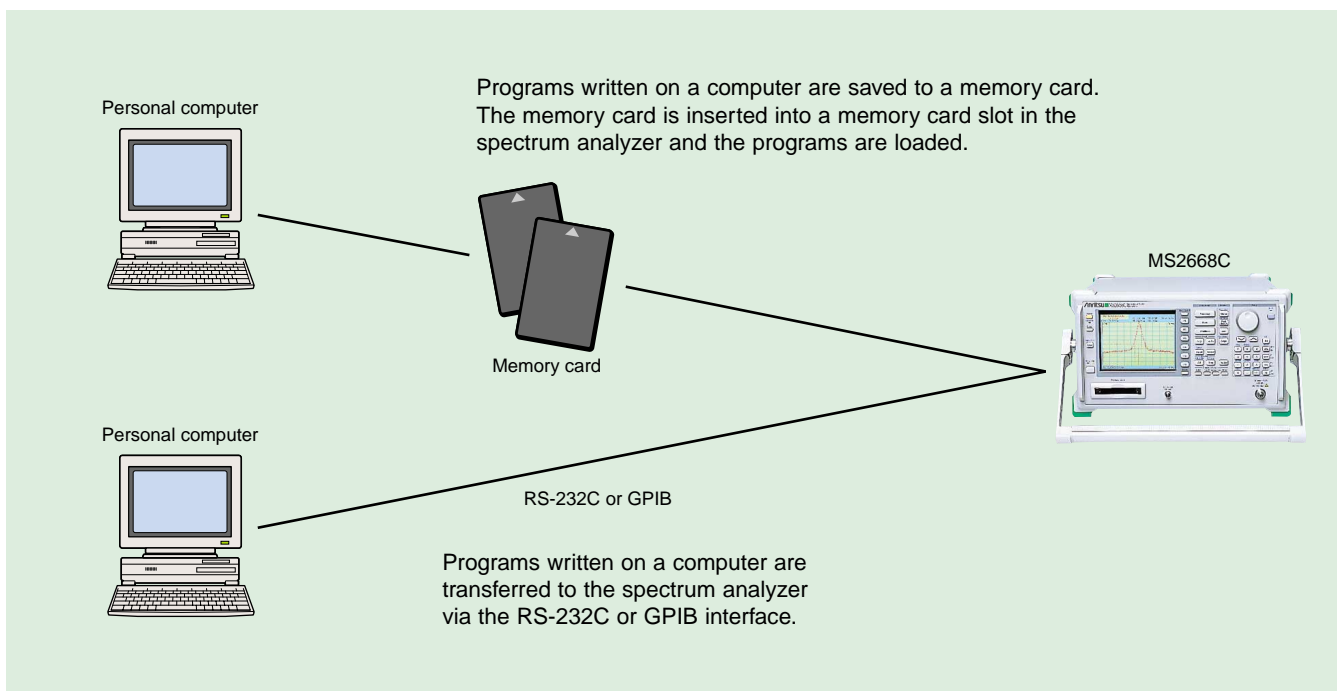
Personal computer

Programs written on a computer are saved to a memory card. The memory card is inserted into a memory card slot in the spectrum analyzer and the programs are loaded.

MS2668C

Memory card

Personal computer

RS-232C or GPIB

Programs written on a computer are transferred to the spectrum analyzer via the RS-232C or GPIB interface.